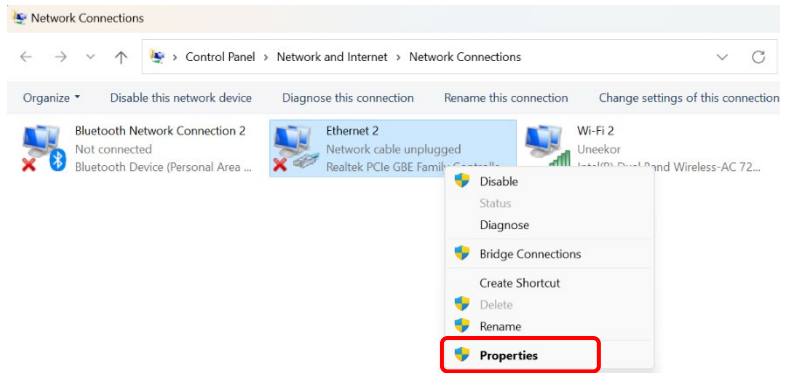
Network Connections

> Control Panel > Network and Internet > Network Connections

Organize ▾ Disable this network device Diagnose this connection Rename this connection Change settings of this connection

Bluetooth Network Connection 2
Not connected
Bluetooth Device (Personal Area ...

Ethernet 2
Network cable unplugged
Realtek PCIe GBE Family Controlle

Wi-Fi 2
Uneekor
Intel(R) Dual Band Wireless-AC 72...

Disable
Status
Diagnose
Bridge Connections
Create Shortcut
Delete
Rename
Properties